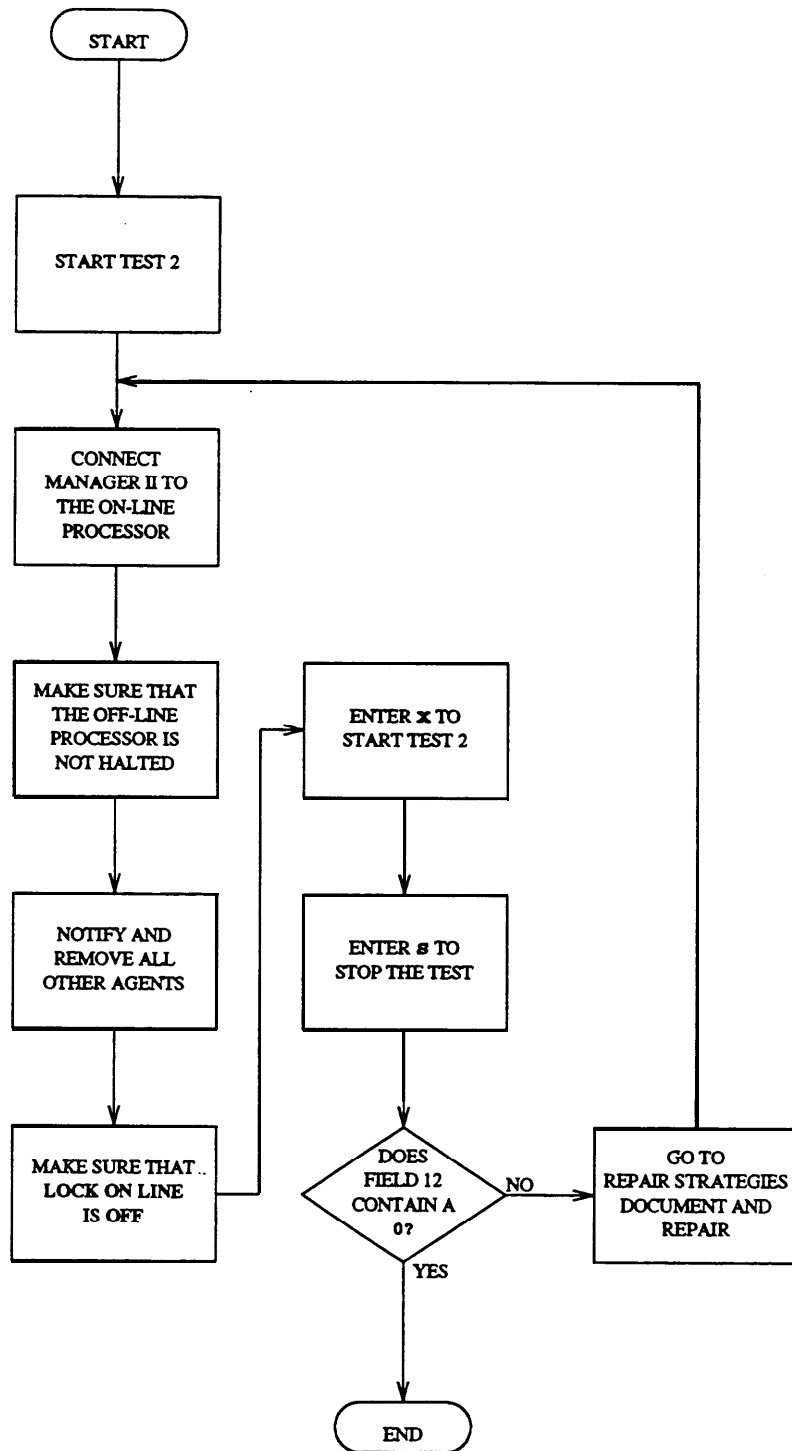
START

START TEST 2

CONNECT MANAGER II TO THE ON-LINE PROCESSOR

MAKE SURE THAT THE OFF-LINE PROCESSOR IS NOT HALTED

NOTIFY AND REMOVE ALL OTHER AGENTS

MAKE SURE THAT LOCK ON LINE IS OFF

ENTER x TO START TEST 2

ENTER s TO STOP THE TEST

DOES FIELD 12 CONTAIN A 0?

NO

YES

GO TO REPAIR STRATEGIES DOCUMENT AND REPAIR

END